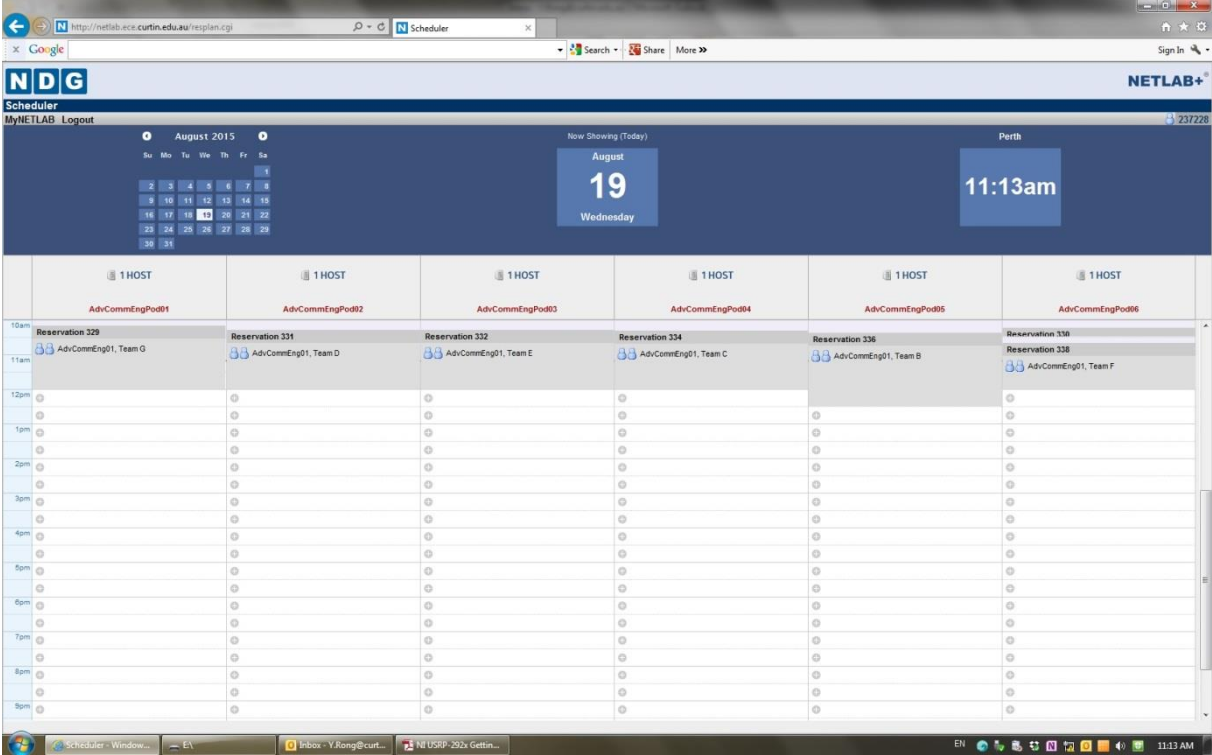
http://netlab.ece.curtin.edu.au/resplan.cgi
Scheduler
× Google
Search · Share More »
Sign In

NDG
NETLAB+

Scheduler
MyNETLAB Logout
237228

August 2015
Su Mo Tu We Th Fr Sa
1
2 3 4 5 6 7 8
9 10 11 12 13 14 15
16 17 18 19 20 21 22
23 24 25 26 27 28 29
30 31

Now Showing (Today)
August
19
Wednesday

Perth
11:13am

| | 1 HOST AdvCommEngPod01 | 1 HOST AdvCommEngPod02 | 1 HOST AdvCommEngPod03 | 1 HOST AdvCommEngPod04 | 1 HOST AdvCommEngPod05 | 1 HOST AdvCommEngPod06 |
|---|---|---|---|---|---|---|
| 10am | Reservation 329 AdvCommEng01, Team G | Reservation 331 AdvCommEng01, Team D | Reservation 332 AdvCommEng01, Team E | Reservation 334 AdvCommEng01, Team C | Reservation 336 AdvCommEng01, Team B | Reservation 330 Reservation 338 AdvCommEng01, Team F |
| 11am | | | | | | |
| 12pm | | | | | | |
| 1pm | | | | | | |
| 2pm | | | | | | |
| 3pm | | | | | | |
| 4pm | | | | | | |
| 5pm | | | | | | |
| 6pm | | | | | | |
| 7pm | | | | | | |
| 8pm | | | | | | |
| 9pm | | | | | | |

Scheduler - Window... E:\ Inbox - Y.Rong@curt... NI USRP-292x Gettin...
EN 11:13 AM